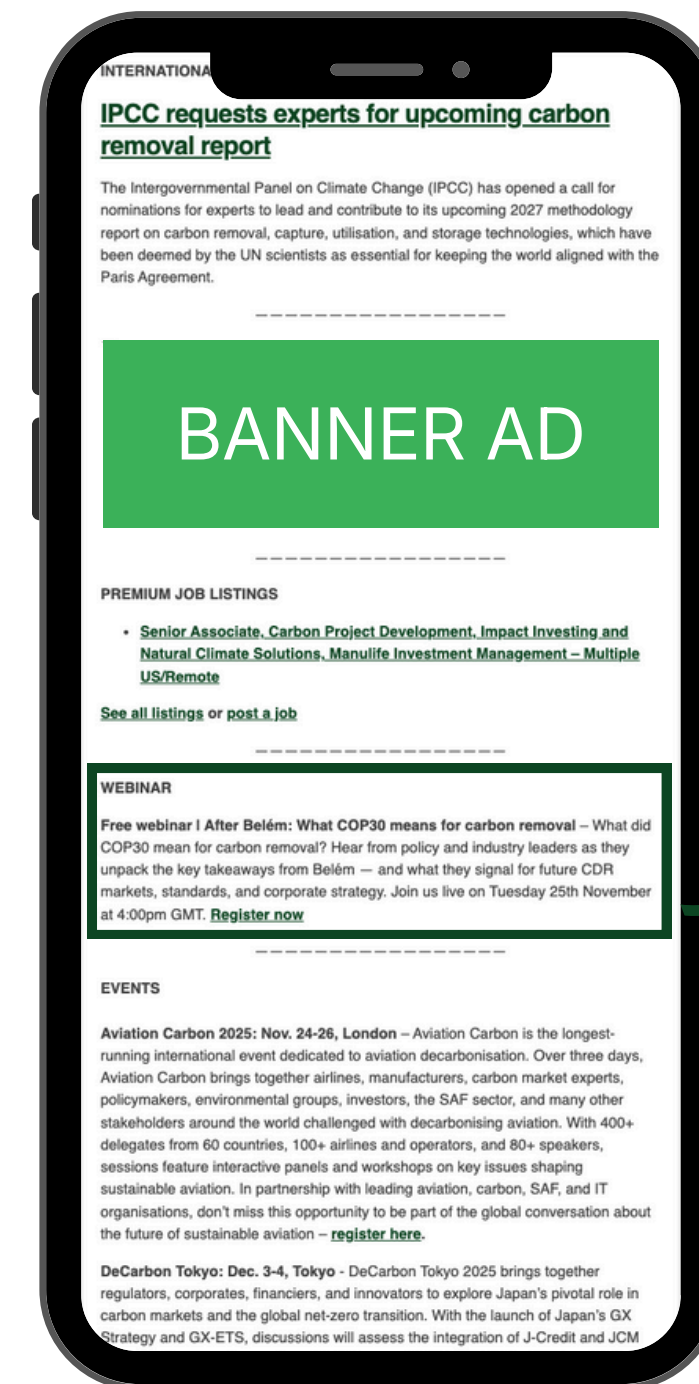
INTERNATIONA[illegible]

IPCC requests experts for upcoming carbon removal report

The Intergovernmental Panel on Climate Change (IPCC) has opened a call for nominations for experts to lead and contribute to its upcoming 2027 methodology report on carbon removal, capture, utilisation, and storage technologies, which have been deemed by the UN scientists as essential for keeping the world aligned with the Paris Agreement.

BANNER AD

PREMIUM JOB LISTINGS

- Senior Associate, Carbon Project Development, Impact Investing and Natural Climate Solutions, Manulife Investment Management – Multiple US/Remote

See all listings or post a job

WEBINAR

Free webinar | After Belém: What COP30 means for carbon removal – What did COP30 mean for carbon removal? Hear from policy and industry leaders as they unpack the key takeaways from Belém — and what they signal for future CDR markets, standards, and corporate strategy. Join us live on Tuesday 25th November at 4:00pm GMT. Register now

EVENTS

Aviation Carbon 2025: Nov. 24-26, London – Aviation Carbon is the longest-running international event dedicated to aviation decarbonisation. Over three days, Aviation Carbon brings together airlines, manufacturers, carbon market experts, policymakers, environmental groups, investors, the SAF sector, and many other stakeholders around the world challenged with decarbonising aviation. With 400+ delegates from 60 countries, 100+ airlines and operators, and 80+ speakers, sessions feature interactive panels and workshops on key issues shaping sustainable aviation. In partnership with leading aviation, carbon, SAF, and IT organisations, don't miss this opportunity to be part of the global conversation about the future of sustainable aviation – register here.

DeCarbon Tokyo: Dec. 3-4, Tokyo - DeCarbon Tokyo 2025 brings together regulators, corporates, financiers, and innovators to explore Japan's pivotal role in carbon markets and the global net-zero transition. With the launch of Japan's GX Strategy and GX-ETS, discussions will assess the integration of J-Credit and JCM